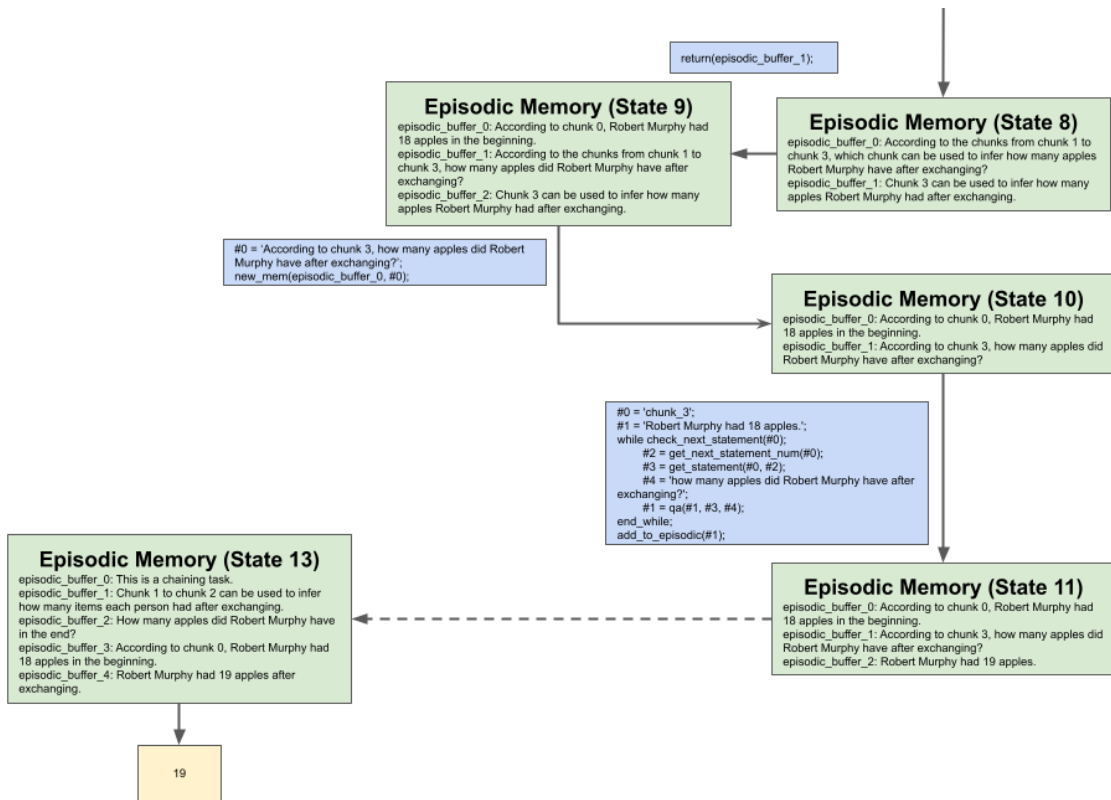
return(episodic_buffer_1);

Episodic Memory (State 9)
episodic_buffer_0: According to chunk 0, Robert Murphy had 18 apples in the beginning.
episodic_buffer_1: According to the chunks from chunk 1 to chunk 3, how many apples did Robert Murphy have after exchanging?
episodic_buffer_2: Chunk 3 can be used to infer how many apples Robert Murphy had after exchanging.

Episodic Memory (State 8)
episodic_buffer_0: According to the chunks from chunk 1 to chunk 3, which chunk can be used to infer how many apples Robert Murphy have after exchanging?
episodic_buffer_1: Chunk 3 can be used to infer how many apples Robert Murphy had after exchanging.

#0 = 'According to chunk 3, how many apples did Robert Murphy have after exchanging?';
new_mem(episodic_buffer_0, #0);

Episodic Memory (State 10)
episodic_buffer_0: According to chunk 0, Robert Murphy had 18 apples in the beginning.
episodic_buffer_1: According to chunk 3, how many apples did Robert Murphy have after exchanging?

#0 = 'chunk_3';
#1 = 'Robert Murphy had 18 apples.';
while check_next_statement(#0);
#2 = get_next_statement_num(#0);
#3 = get_statement(#0, #2);
#4 = 'how many apples did Robert Murphy have after exchanging?';
#1 = qa(#1, #3, #4);
end_while;
add_to_episodic(#1);

Episodic Memory (State 13)
episodic_buffer_0: This is a chaining task.
episodic_buffer_1: Chunk 1 to chunk 2 can be used to infer how many items each person had after exchanging.
episodic_buffer_2: How many apples did Robert Murphy have in the end?
episodic_buffer_3: According to chunk 0, Robert Murphy had 18 apples in the beginning.
episodic_buffer_4: Robert Murphy had 19 apples after exchanging.

Episodic Memory (State 11)
episodic_buffer_0: According to chunk 0, Robert Murphy had 18 apples in the beginning.
episodic_buffer_1: According to chunk 3, how many apples did Robert Murphy have after exchanging?
episodic_buffer_2: Robert Murphy had 19 apples.

19